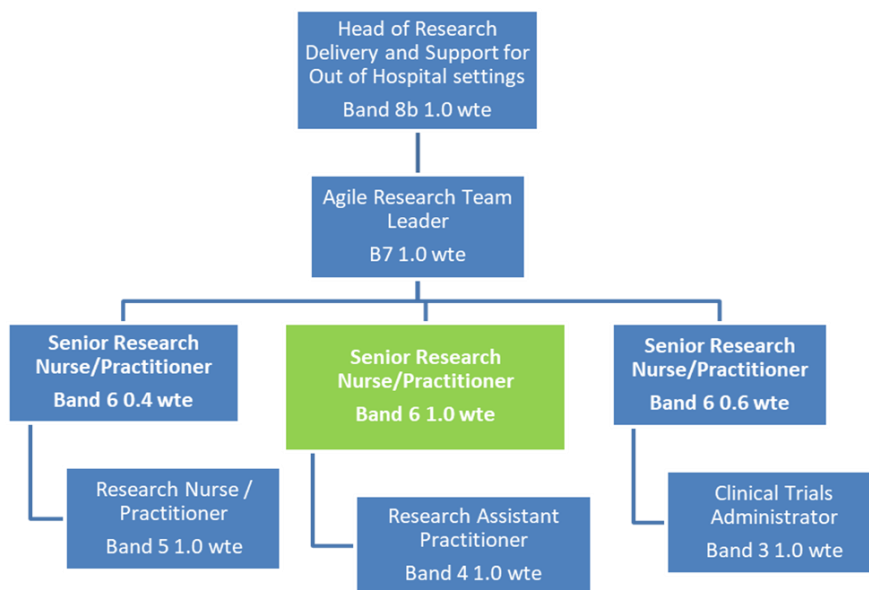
Head of Research Delivery and Support for Out of Hospital settings

Band 8b 1.0 wte

Agile Research Team Leader

B7 1.0 wte

Senior Research Nurse/Practitioner

Band 6 0.4 wte

Research Nurse / Practitioner

Band 5 1.0 wte

Senior Research Nurse/Practitioner

Band 6 1.0 wte

Research Assistant Practitioner

Band 4 1.0 wte

Senior Research Nurse/Practitioner

Band 6 0.6 wte

Clinical Trials Administrator

Band 3 1.0 wte